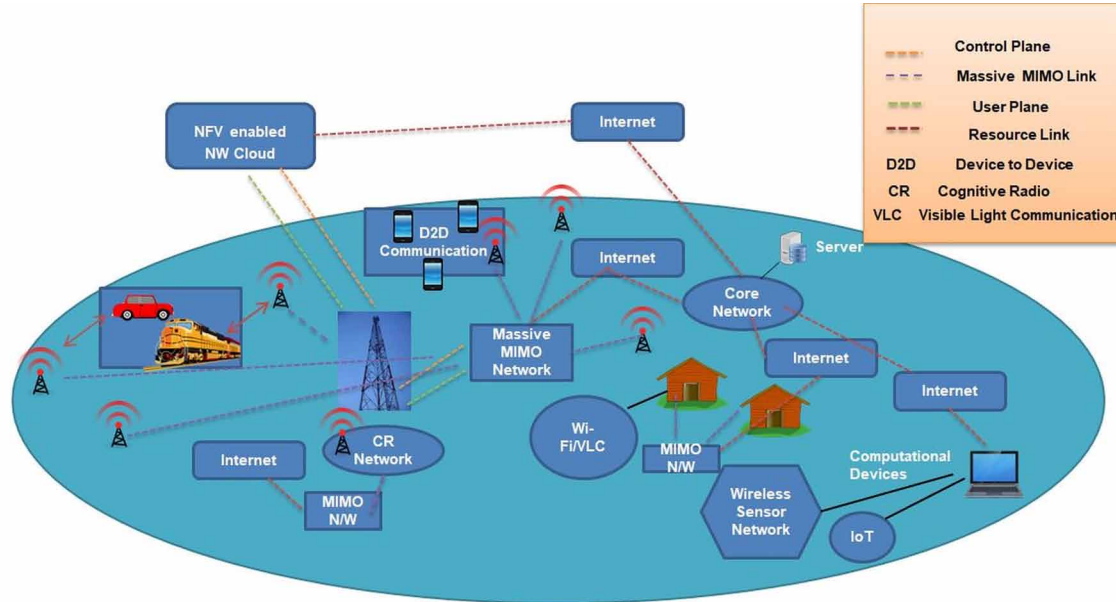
Control Plane
Massive MIMO Link
User Plane
Resource Link
D2D Device to Device
CR Cognitive Radio
VLC Visible Light Communication

NFV enabled NW Cloud

Internet

D2D Communication

Internet

Server

Core Network

Massive MIMO Network

Internet

Internet

Wi-Fi/VLC

MIMO N/W

CR Network

Internet

MIMO N/W

Computational Devices

Wireless Sensor Network

IoT